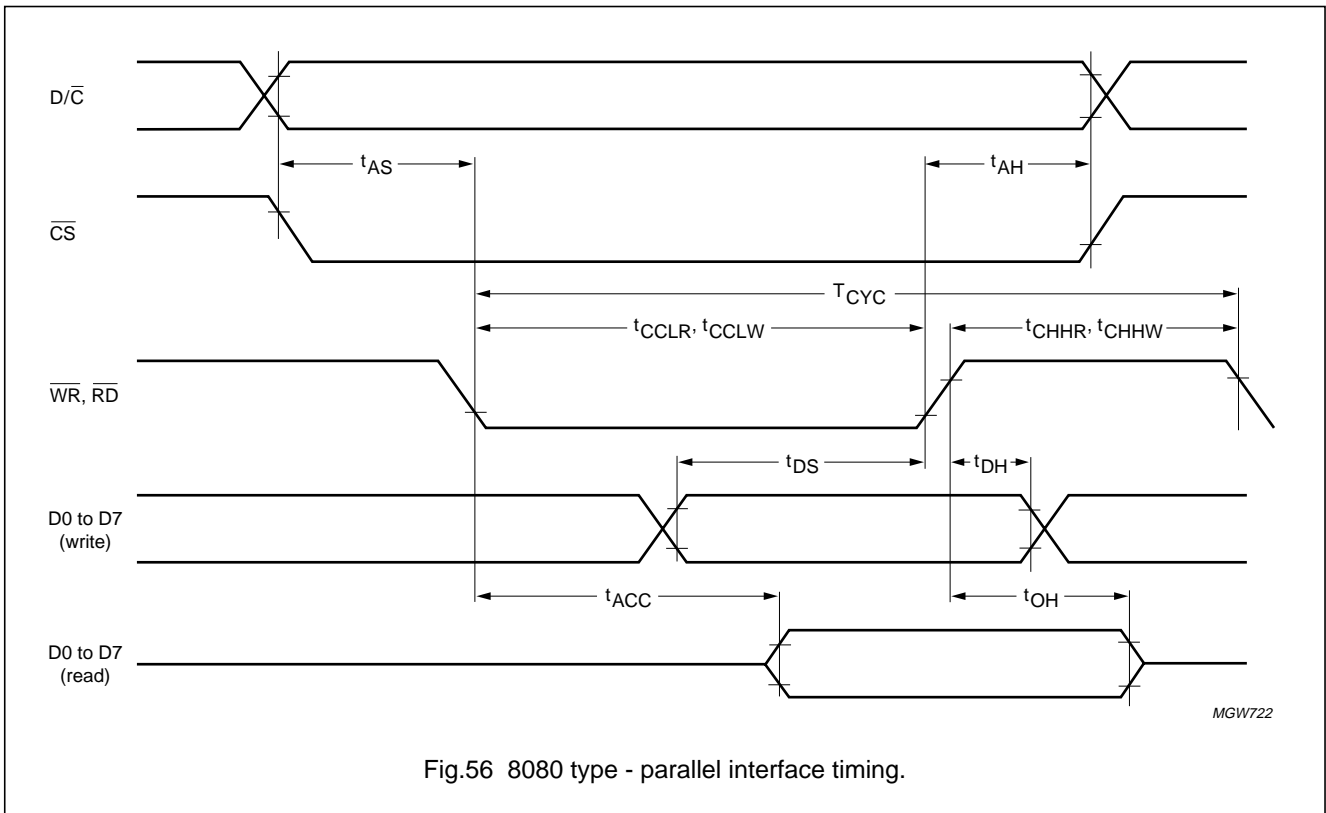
$D/\overline{C}$

$t_{AS}$

$t_{AH}$

$\overline{CS}$

$T_{CYC}$

$t_{CCLR}, t_{CCLW}$

$t_{CHHR}, t_{CHHW}$

$\overline{WR}, \overline{RD}$

$t_{DS}$

$t_{DH}$

D0 to D7 (write)

$t_{ACC}$

$t_{OH}$

D0 to D7 (read)

MGW722

Fig.56 8080 type - parallel interface timing.